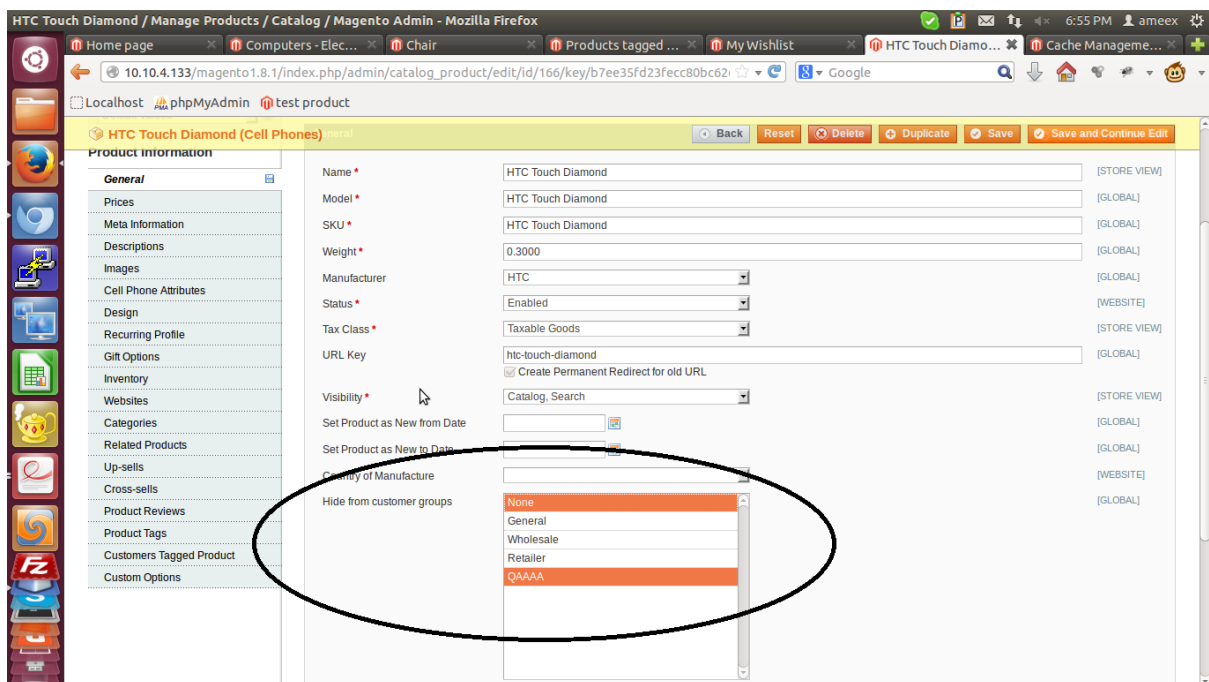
HTC Touch Diamond / Manage Products / Catalog / Magento Admin - Mozilla Firefox

6:55 PM ameex

Home page | Computers - Elec... | Chair | Products tagged ... | My Wishlist | HTC Touch Diamo... | Cache Manageme...

10.10.4.133/magento1.8.1/index.php/admin/catalog_product/edit/id/166/key/b7ee35fd23fecc80bc62

Google

Localhost phpMyAdmin test product

HTC Touch Diamond (Cell Phones)

Back Reset Delete Duplicate Save Save and Continue Edit

Product Information

General
Prices
Meta Information
Descriptions
Images
Cell Phone Attributes
Design
Recurring Profile
Gift Options
Inventory
Websites
Categories
Related Products
Up-sells
Cross-sells
Product Reviews
Product Tags
Customers Tagged Product
Custom Options

| | | |
|---|---|---|
| Name * | HTC Touch Diamond | [STORE VIEW] |
| Model * | HTC Touch Diamond | [GLOBAL] |
| SKU * | HTC Touch Diamond | [GLOBAL] |
| Weight * | 0.3000 | [GLOBAL] |
| Manufacturer | HTC | [GLOBAL] |
| Status * | Enabled | [WEBSITE] |
| Tax Class * | Taxable Goods | [STORE VIEW] |
| URL Key | htc-touch-diamond<br>Create Permanent Redirect for old URL | [GLOBAL] |
| Visibility * | Catalog, Search | [STORE VIEW] |
| Set Product as New from Date | | [GLOBAL] |
| Set Product as New to Date | | [GLOBAL] |
| Country of Manufacture | | [WEBSITE] |
| Hide from customer groups | None<br>General<br>Wholesale<br>Retailer<br>QAAAA | [GLOBAL] |